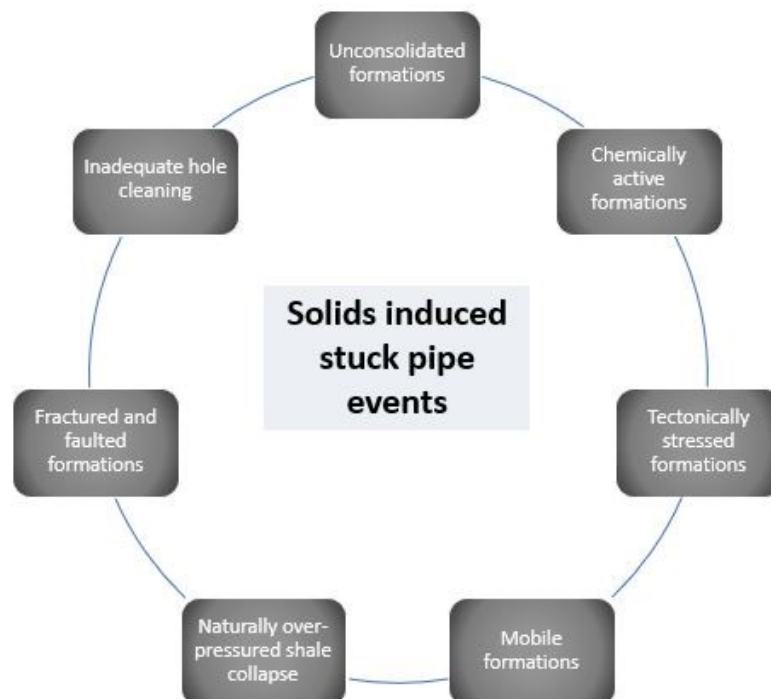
Unconsolidated formations

Chemically active formations

Tectonically stressed formations

Mobile formations

Naturally over-pressured shale collapse

Fractured and faulted formations

Inadequate hole cleaning

Solids induced stuck pipe events